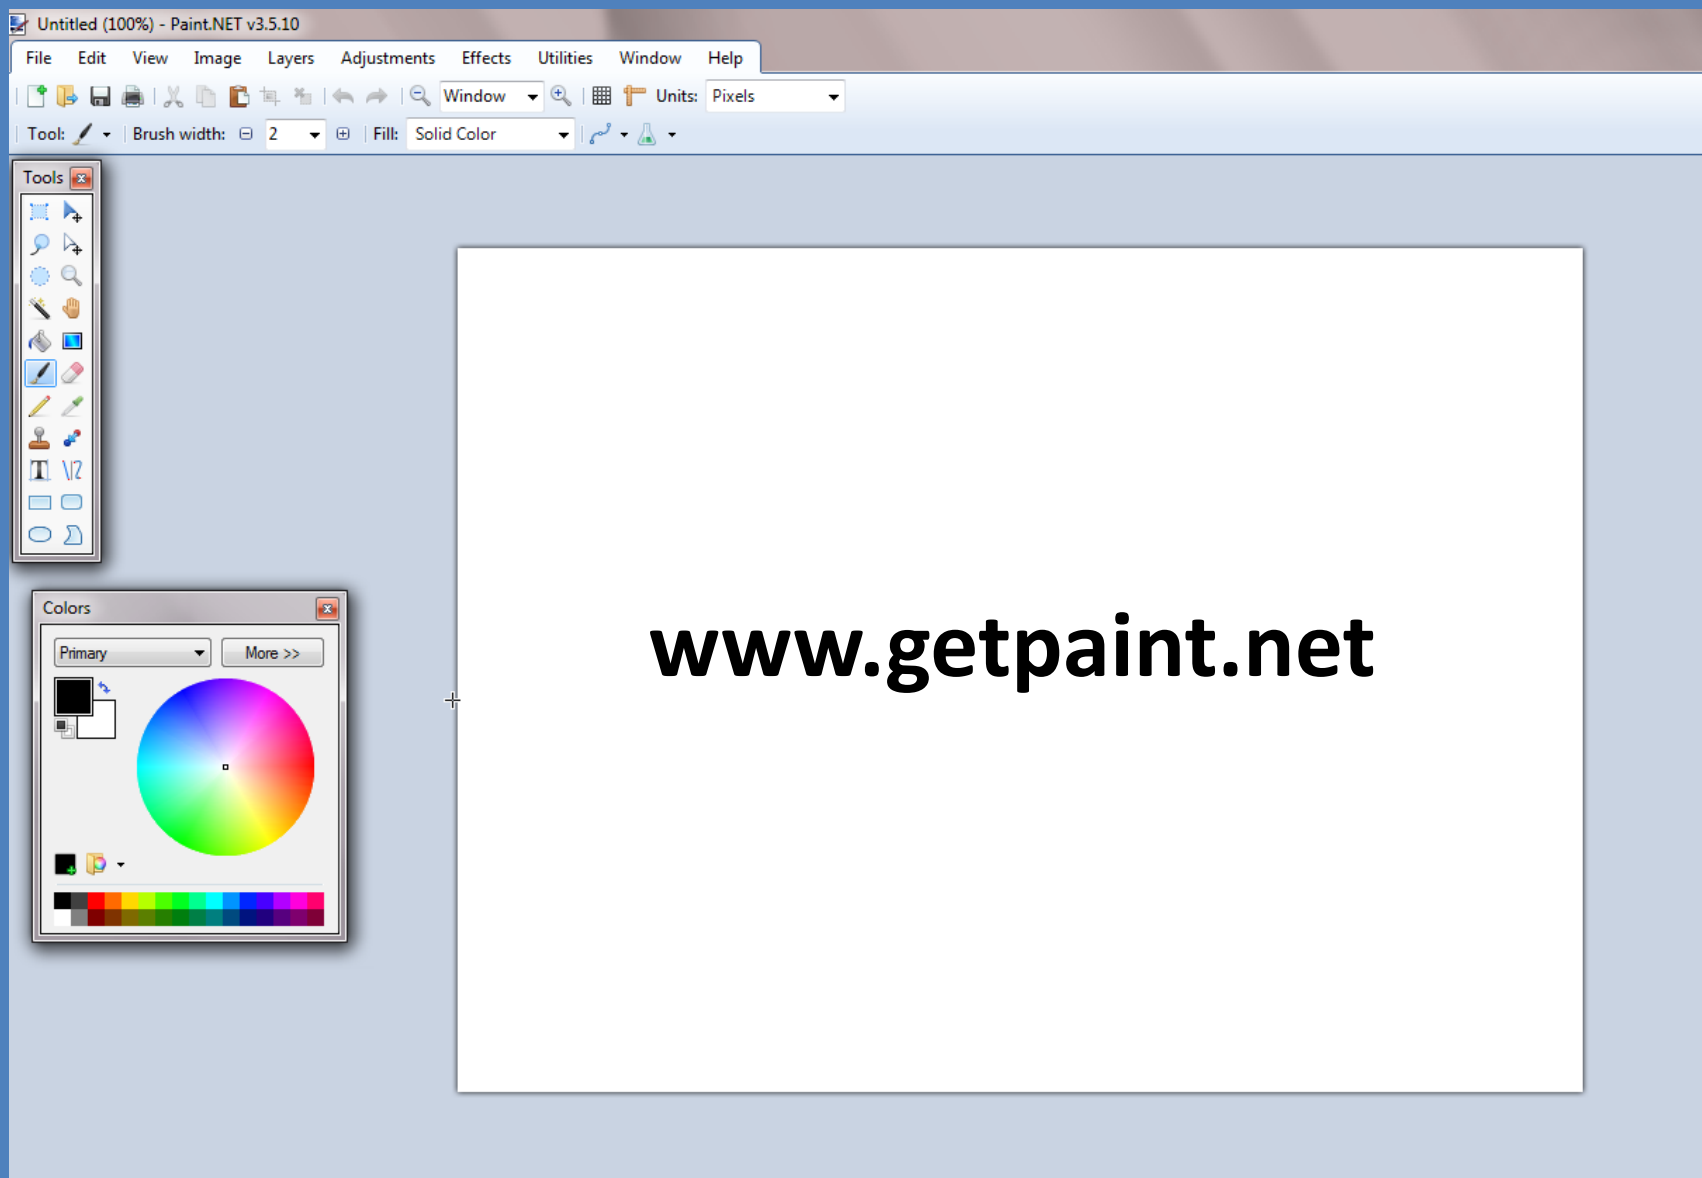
Untitled (100%) - Paint.NET v3.5.10

File Edit View Image Layers Adjustments Effects Utilities Window Help

Window Units: Pixels

Tool: Brush width: 2 Fill: Solid Color

Tools

Colors

Primary More >>

www.getpaint.net